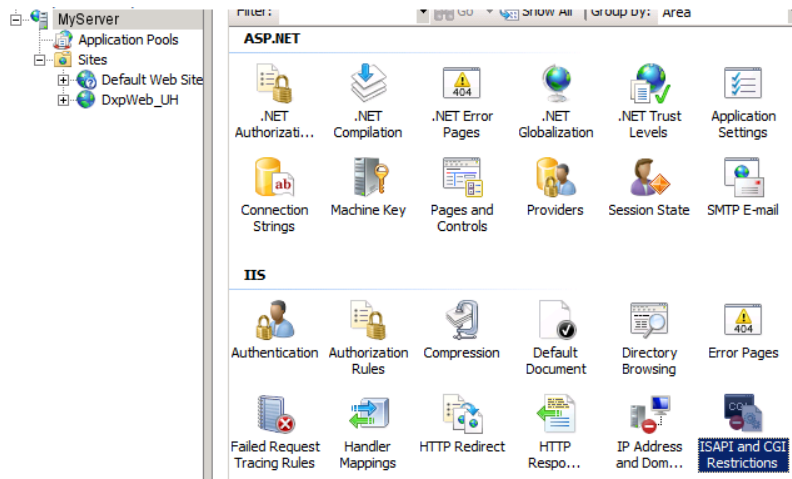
MyServer
Application Pools
Sites
Default Web Site
DxpWeb_UH

Filter:
Go
Show All
Group by:
Area

ASP.NET

.NET Authorizati...
.NET Compilation
.NET Error Pages
.NET Globalization
.NET Trust Levels
Application Settings
Connection Strings
Machine Key
Pages and Controls
Providers
Session State
SMTP E-mail

IIS

Authentication
Authorization Rules
Compression
Default Document
Directory Browsing
Error Pages
Failed Request Tracing Rules
Handler Mappings
HTTP Redirect
HTTP Respo...
IP Address and Dom...
ISAPI and CGI Restrictions